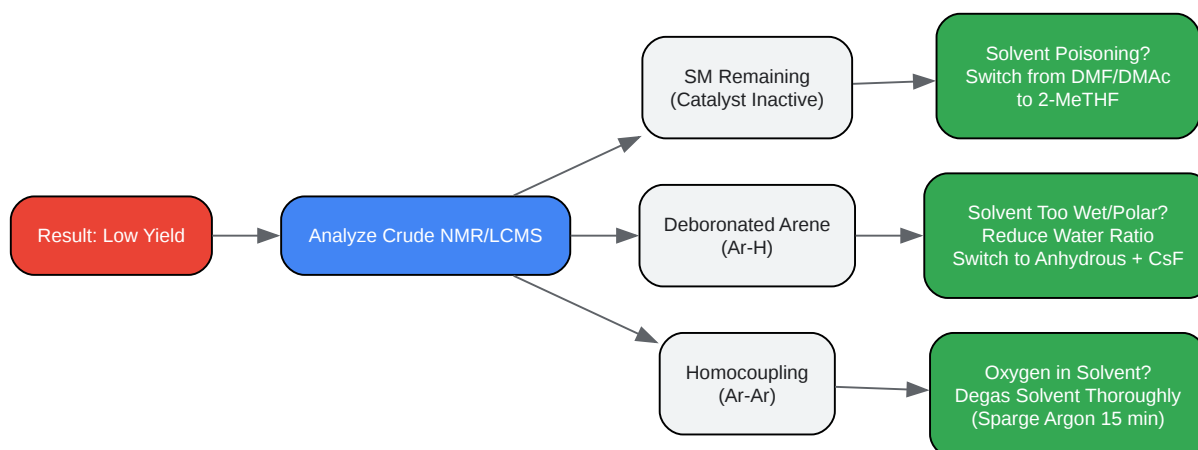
Result: Low Yield

Analyze Crude NMR/LCMS

SM Remaining (Catalyst Inactive)

Solvent Poisoning? Switch from DMF/DMAc to 2-MeTHF

Deboronated Arene (Ar-H)

Solvent Too Wet/Polar? Reduce Water Ratio Switch to Anhydrous + CsF

Homocoupling (Ar-Ar)

Oxygen in Solvent? Degas Solvent Thoroughly (Sparge Argon 15 min)